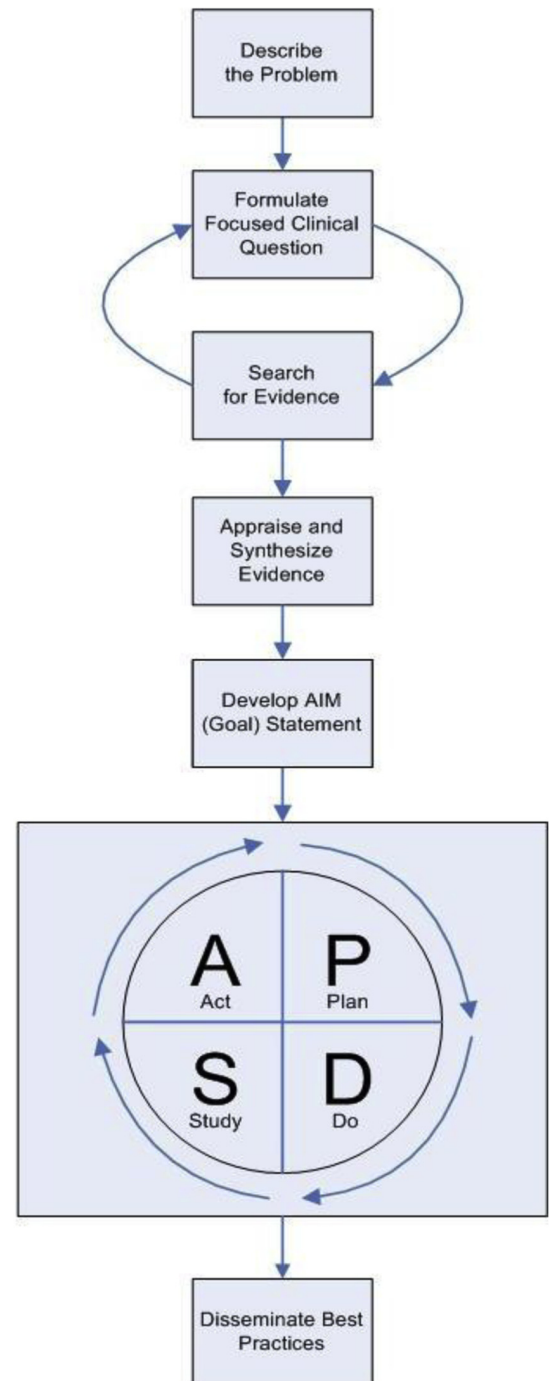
Describe the Problem

Formulate Focused Clinical Question

Search for Evidence

Appraise and Synthesize Evidence

Develop AIM (Goal) Statement

A
Act

P
Plan

S
Study

D
Do

Disseminate Best Practices